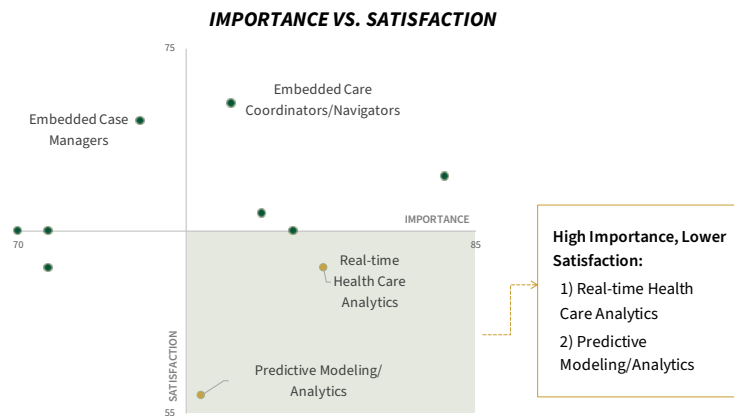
IMPORTANCE VS. SATISFACTION

75

Embedded Case Managers

Embedded Care Coordinators/Navigators

IMPORTANCE

70

85

Real-time Health Care Analytics

SATISFACTION

Predictive Modeling/ Analytics

55

High Importance, Lower Satisfaction:

1) Real-time Health Care Analytics

2) Predictive Modeling/Analytics